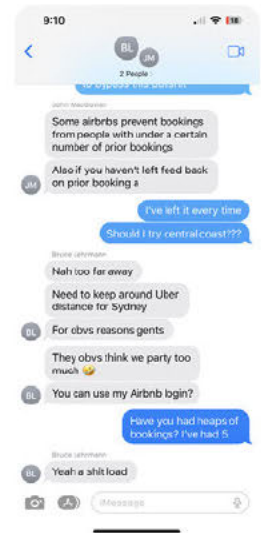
9:10

BL JM
2 People >

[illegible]

John Macdonald
Some airbnbs prevent bookings from people with under a certain number of prior bookings

Also if you haven't left feed back on prior booking a

JM

I've left it every time

Should I try central coast???

Bruce Lehmann
Nah too far away

Need to keep around Uber distance for Sydney

BL For obvs reasons gents

They obvs think we party too much 😂

BL You can use my Airbnb login?

Have you had heaps of bookings? I've had 5

Bruce Lehmann
BL Yeah a shit load

iMessage